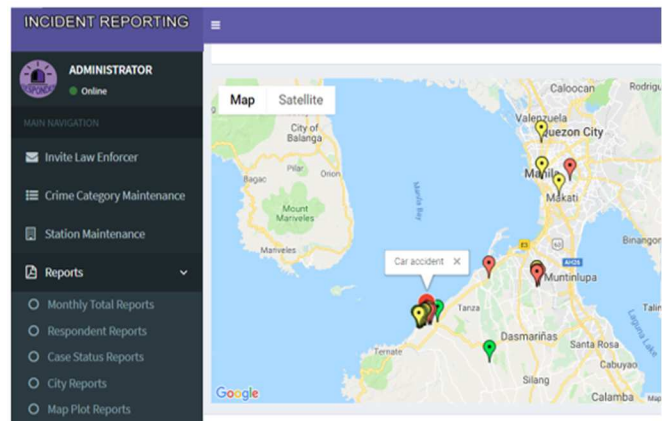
INCIDENT REPORTING

≡

ADMINISTRATOR
Online

MAIN NAVIGATION

Invite Law Enforcer

Crime Category Maintenance

Station Maintenance

Reports

Monthly Total Reports

Respondent Reports

Case Status Reports

City Reports

Map Plot Reports

Map

Satellite

Caloocan

Valenzuela

Quezon City

City of Balanga

Pilar

Orion

Bagac

Manila

Makati

Mount Mariveles

Manila Bay

Mariveles

Binangon

Car accident

E3

AH26

Muntinlupa

Tanza

Dasmariñas

Santa Rosa

Laguna Lake

Ternate

Silang

Calamba

Google

Map